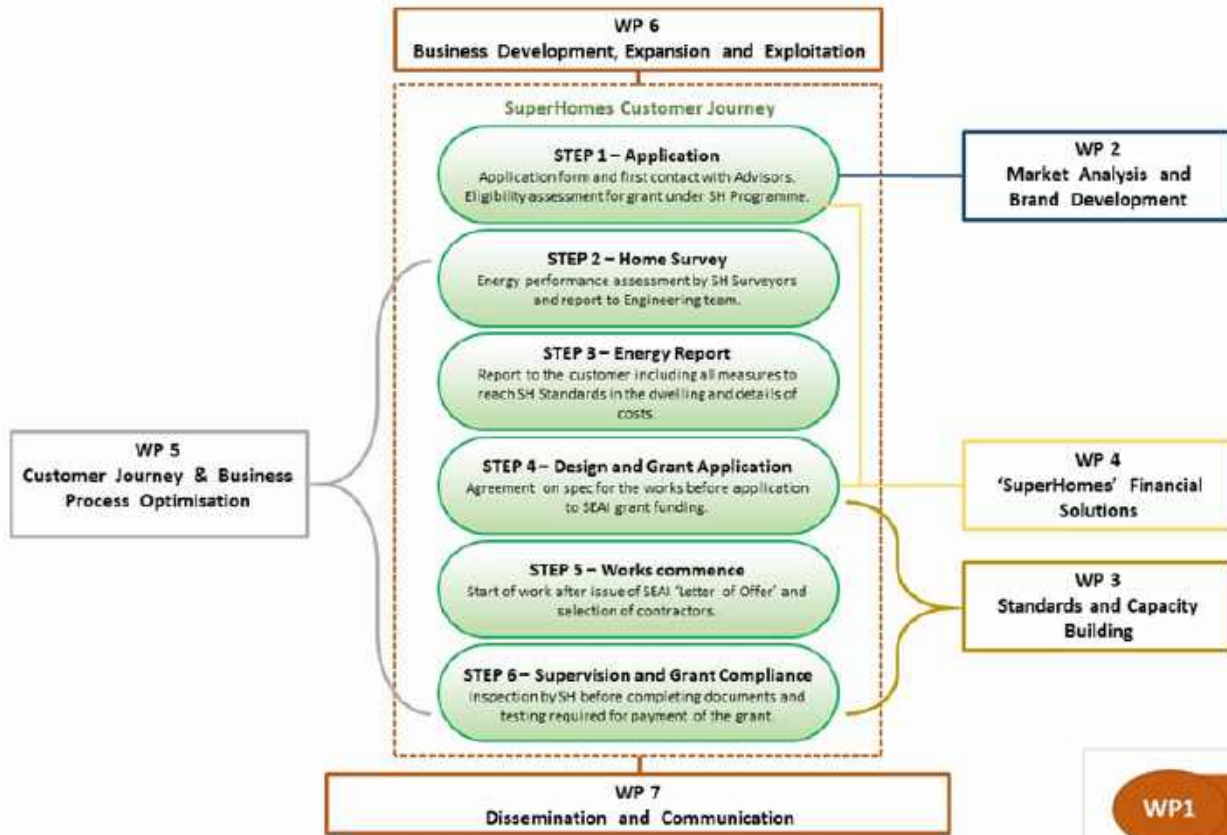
WP 6
Business Development, Expansion and Exploitation

SuperHomes Customer Journey

STEP 1 – Application
Application form and first contact with Advisors. Eligibility assessment for grant under SH Programme.

WP 2
Market Analysis and Brand Development

STEP 2 – Home Survey
Energy performance assessment by SH Surveyors and report to Engineering team.

STEP 3 – Energy Report
Report to the customer including all measures to reach SH Standards in the dwelling and details of costs.

WP 5
Customer Journey & Business Process Optimisation

STEP 4 – Design and Grant Application
Agreement on spec for the works before application to SEAI grant funding.

WP 4
'SuperHomes' Financial Solutions

STEP 5 – Works commence
Start of work after issue of SEAI 'Letter of Offer' and selection of contractors.

WP 3
Standards and Capacity Building

STEP 6 – Supervision and Grant Compliance
Inspection by SH before completing documents and testing required for payment of the grant.

WP 7
Dissemination and Communication

WP1